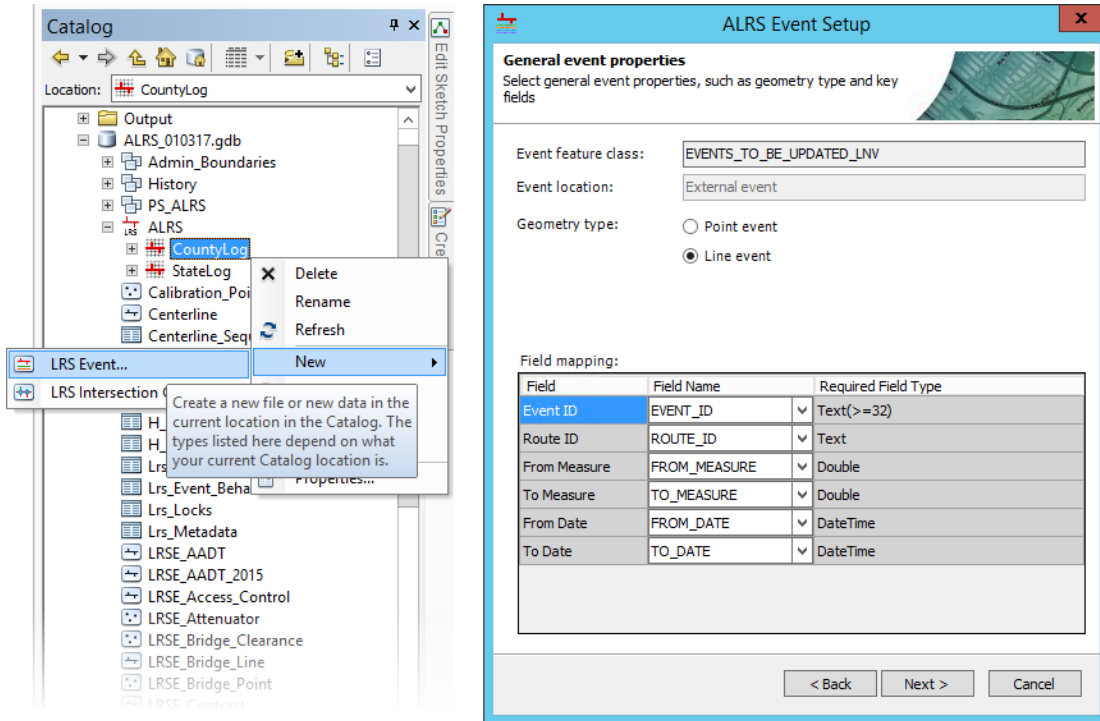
Catalog

Location: CountyLog

Output
ALRS_010317.gdb
Admin_Boundaries
History
PS_ALRS
ALRS
CountyLog
StateLog
Calibration_Poi
Centerline
Centerline_Seq
H_
H_
Lrs
Lrs_Event_Beha
Lrs_Locks
Lrs_Metadata
LRSE_AADT
LRSE_AADT_2015
LRSE_Access_Control
LRSE_Attenuator
LRSE_Bridge_Clearance
LRSE_Bridge_Line
LRSE_Bridge_Point

Delete
Rename
Refresh
New
Properties...

LRS Event...
LRS Intersection C

Create a new file or new data in the current location in the Catalog. The types listed here depend on what your current Catalog location is.

Edit Sketch Properties
Cre

ALRS Event Setup

General event properties
Select general event properties, such as geometry type and key fields

Event feature class: EVENTS_TO_BE_UPDATED_LNV
Event location: External event
Geometry type:
Point event
Line event

Field mapping:

| Field | Field Name | Required Field Type |
|---|---|---|
| Event ID | EVENT_ID | Text(>=32) |
| Route ID | ROUTE_ID | Text |
| From Measure | FROM_MEASURE | Double |
| To Measure | TO_MEASURE | Double |
| From Date | FROM_DATE | DateTime |
| To Date | TO_DATE | DateTime |

< Back
Next >
Cancel